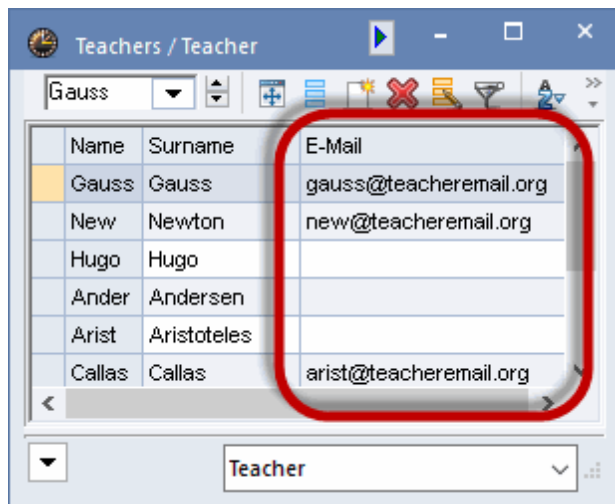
Teachers / Teacher

Gauss

| | Name | Surname | E-Mail |
|---|---|---|---|
| | Gauss | Gauss | gauss@teacheremail.org |
| | New | Newton | new@teacheremail.org |
| | Hugo | Hugo | |
| | Ander | Andersen | |
| | Arist | Aristoteles | |
| | Callas | Callas | arist@teacheremail.org |

Teacher